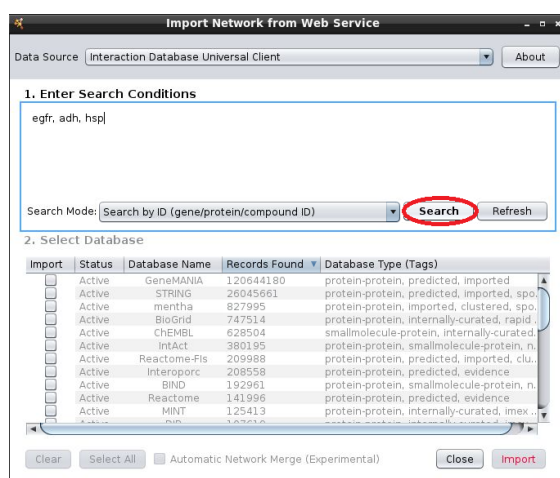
Import Network from Web Service

Data Source Interaction Database Universal Client About

1. Enter Search Conditions

egfr, adh, hsp

Search Mode: Search by ID (gene/protein/compound ID) Search Refresh

2. Select Database

| Import | Status | Database Name | Records Found | Database Type (Tags) |
|---|---|---|---|---|
| | Active | GeneMANIA | 120644180 | protein-protein, predicted, imported |
| | Active | STRING | 26045661 | protein-protein, predicted, imported, spo. |
| | Active | mentha | 827995 | protein-protein, imported, clustered, spo. |
| | Active | BioGrid | 747514 | protein-protein, internally-curated, rapid. |
| | Active | ChEMBL | 628504 | smallmolecule-protein, internally-curated. |
| | Active | IntAct | 380195 | protein-protein, smallmolecule-protein, n. |
| | Active | Reactome-FIs | 209988 | protein-protein, predicted, imported, clu. |
| | Active | Interoporc | 208558 | protein-protein, predicted, evidence |
| | Active | BIND | 192961 | protein-protein, smallmolecule-protein, n. |
| | Active | Reactome | 141996 | protein-protein, predicted, evidence |
| | Active | MINT | 125413 | protein-protein, internally-curated, imex. |
| | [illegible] | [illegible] | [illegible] | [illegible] |

Clear Select All Automatic Network Merge (Experimental) Close Import